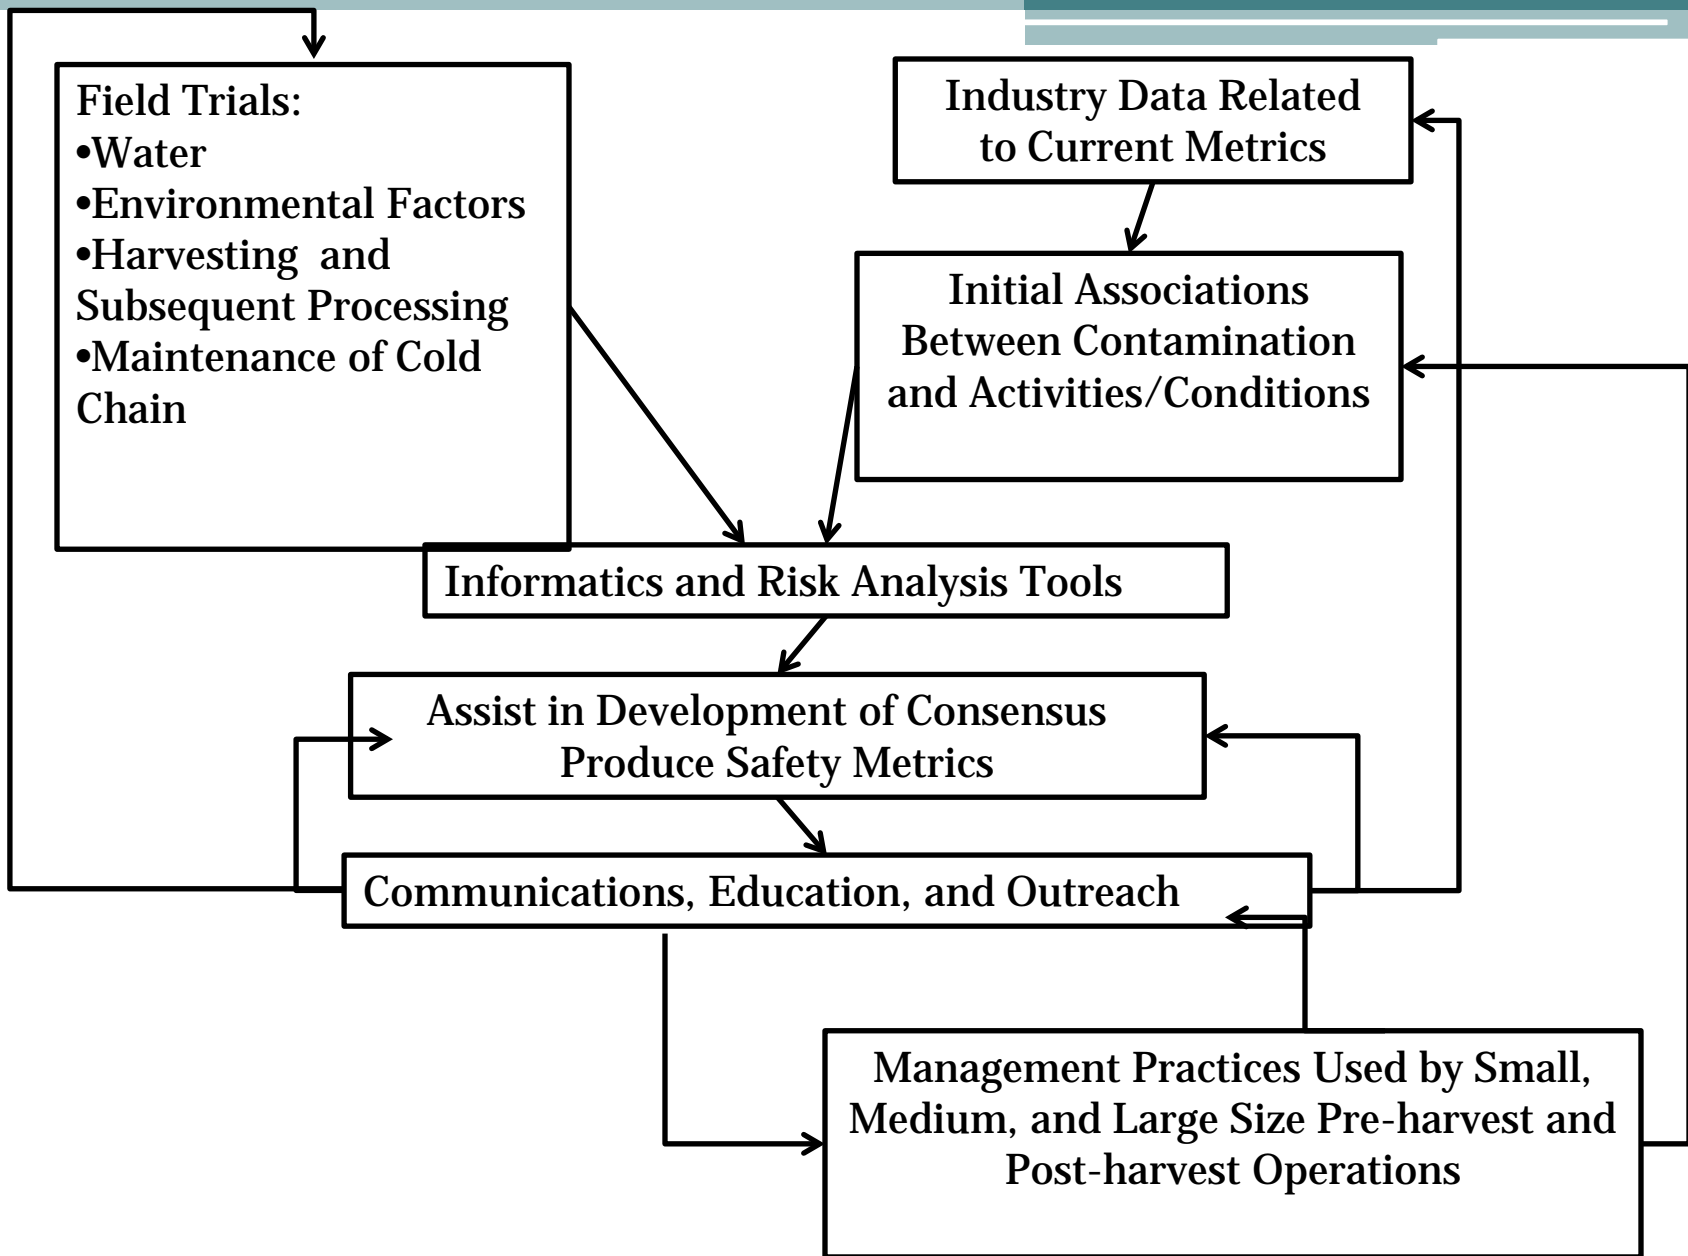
Field Trials:
•Water
•Environmental Factors
•Harvesting and Subsequent Processing
•Maintenance of Cold Chain

Industry Data Related to Current Metrics

Initial Associations Between Contamination and Activities/Conditions

Informatics and Risk Analysis Tools

Assist in Development of Consensus Produce Safety Metrics

Communications, Education, and Outreach

Management Practices Used by Small, Medium, and Large Size Pre-harvest and Post-harvest Operations